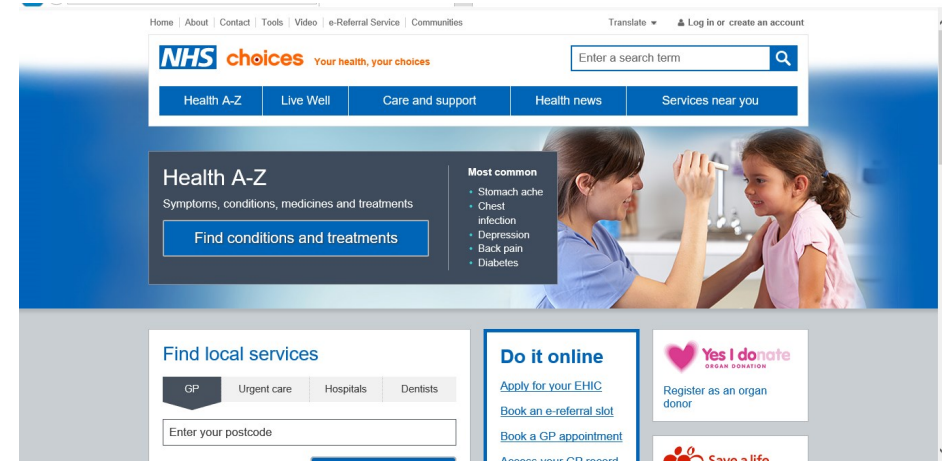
Home | About | Contact | Tools | Video | e-Referral Service | Communities

Translate ▾

Log in or create an account

NHS choices Your health, your choices

Enter a search term

Health A-Z | Live Well | Care and support | Health news | Services near you

Health A-Z

Symptoms, conditions, medicines and treatments

Find conditions and treatments

Most common

- Stomach ache
- Chest infection
- Depression
- Back pain
- Diabetes

Find local services

GP | Urgent care | Hospitals | Dentists

Enter your postcode

Do it online

Apply for your EHIC

Book an e-referral slot

Book a GP appointment

Access your GP record

Yes I donate ORGAN DONATION

Register as an organ donor

Save a life